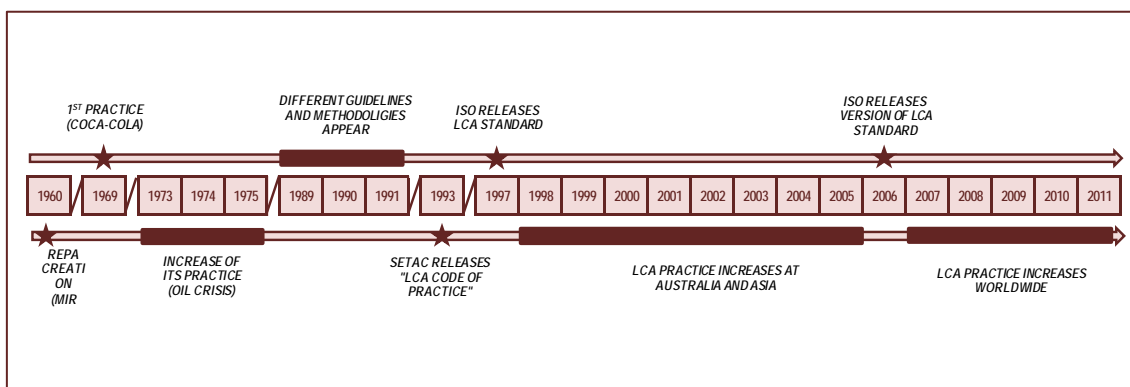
1$^{ST}$ PRACTICE (COCA-COLA)

DIFFERENT GUIDELINES AND METHODOLIGIES APPEAR

ISO RELEASES LCA STANDARD

ISO RELEASES VERSION OF LCA STANDARD

1960 1969 1973 1974 1975 1989 1990 1991 1993 1997 1998 1999 2000 2001 2002 2003 2004 2005 2006 2007 2008 2009 2010 2011

REPA CREATI ON (MIR

INCREASE OF ITS PRACTICE (OIL CRISIS)

SETAC RELEASES "LCA CODE OF PRACTICE"

LCA PRACTICE INCREASES AT AUSTRALIA AND ASIA

LCA PRACTICE INCREASES WORLDWIDE